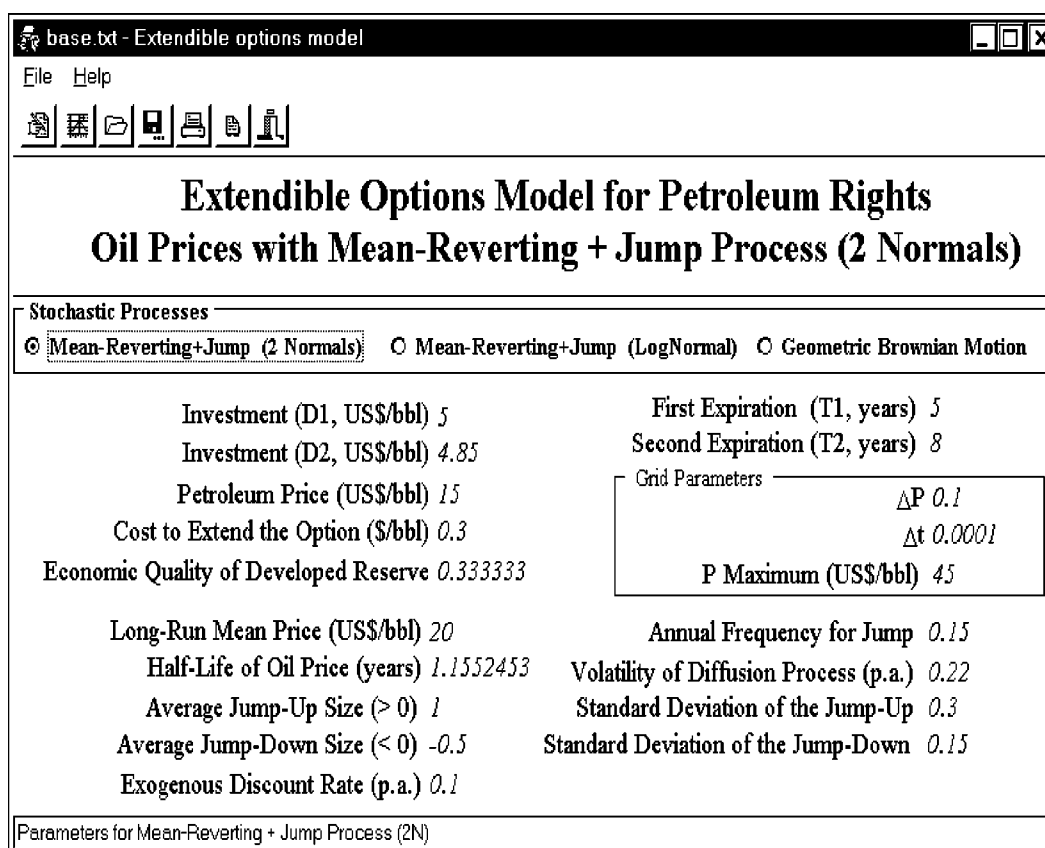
base.txt - Extendible options model

File Help

Extendible Options Model for Petroleum Rights
Oil Prices with Mean-Reverting + Jump Process (2 Normals)

Stochastic Processes
Mean-Reverting+Jump (2 Normals) Mean-Reverting+Jump (LogNormal) Geometric Brownian Motion

Investment (D1, US$/bbl) 5
Investment (D2, US$/bbl) 4.85
Petroleum Price (US$/bbl) 15
Cost to Extend the Option ($/bbl) 0.3
Economic Quality of Developed Reserve 0.333333

First Expiration (T1, years) 5
Second Expiration (T2, years) 8
Grid Parameters
$\Delta$P 0.1
$\Delta$t 0.0001
P Maximum (US$/bbl) 45

Long-Run Mean Price (US$/bbl) 20
Half-Life of Oil Price (years) 1.1552453
Average Jump-Up Size (> 0) 1
Average Jump-Down Size (< 0) -0.5
Exogenous Discount Rate (p.a.) 0.1

Annual Frequency for Jump 0.15
Volatility of Diffusion Process (p.a.) 0.22
Standard Deviation of the Jump-Up 0.3
Standard Deviation of the Jump-Down 0.15

Parameters for Mean-Reverting + Jump Process (2N)